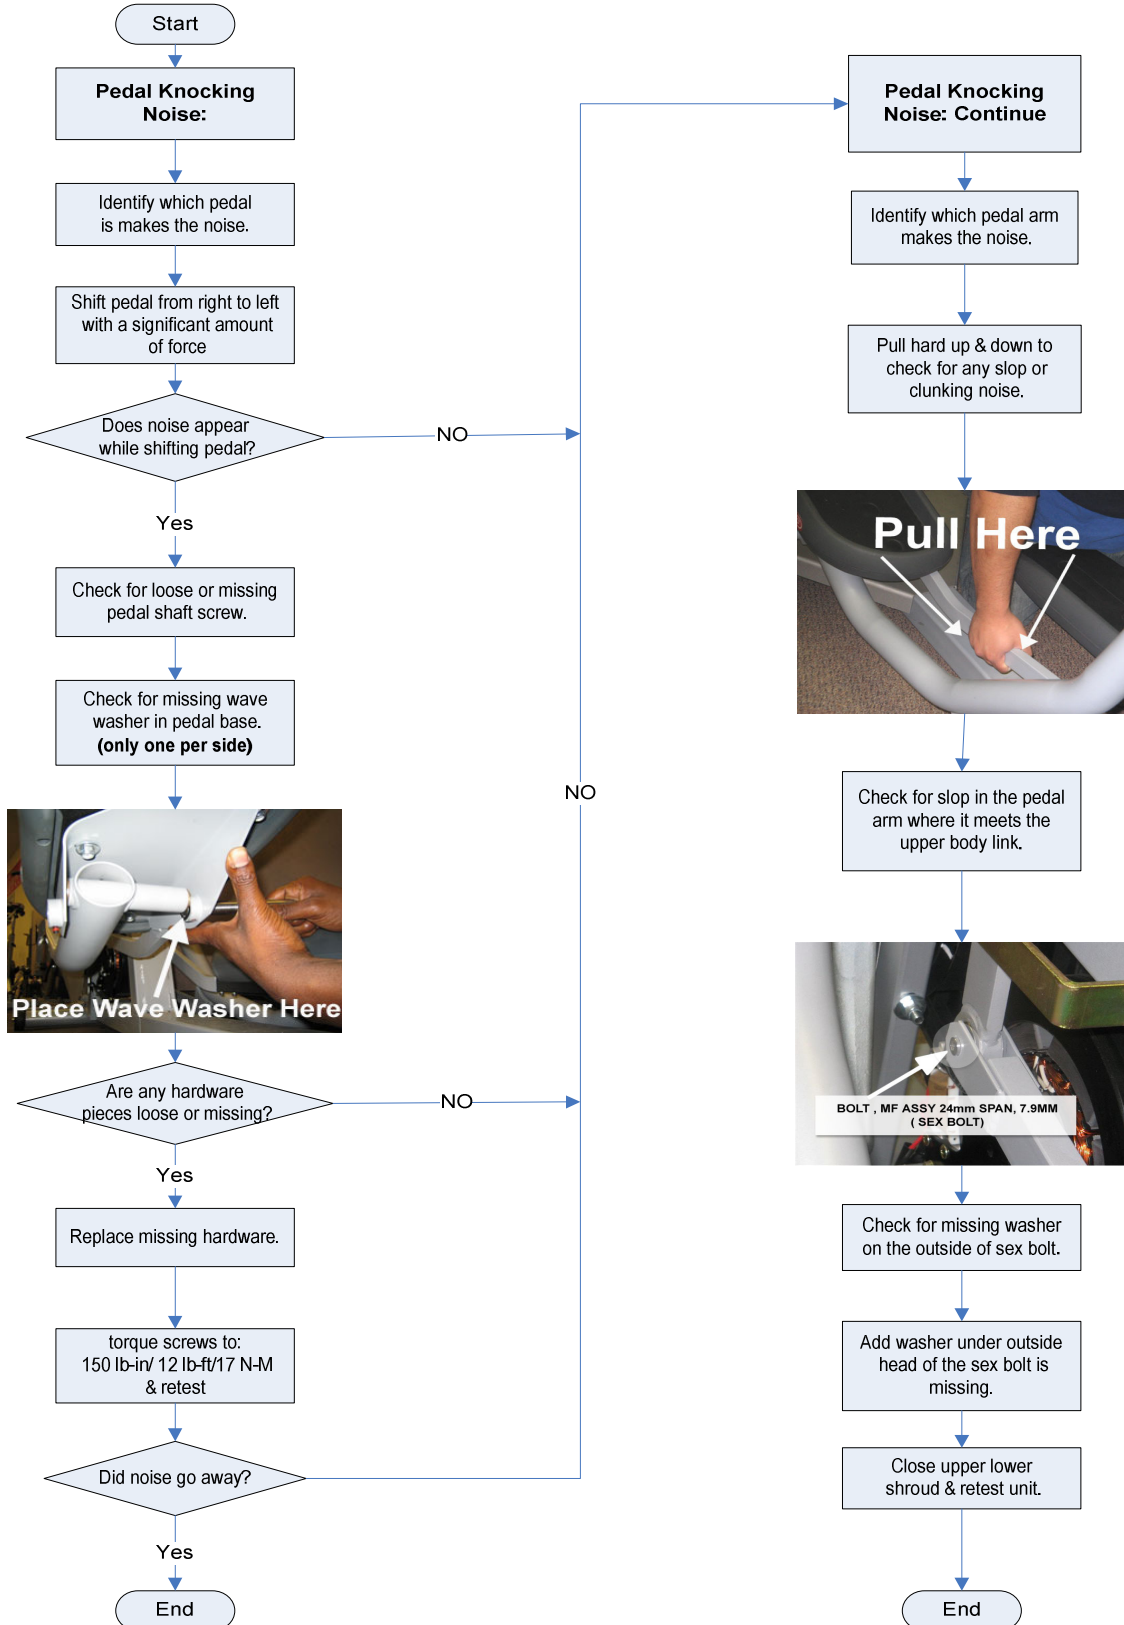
Start

Pedal Knocking Noise:

Identify which pedal is makes the noise.

Shift pedal from right to left with a significant amount of force

Does noise appear while shifting pedal?

NO

Yes

Check for loose or missing pedal shaft screw.

Check for missing wave washer in pedal base. (only one per side)

Place Wave Washer Here

Are any hardware pieces loose or missing?

NO

Yes

Replace missing hardware.

torque screws to: 150 lb-in/ 12 lb-ft/17 N-M & retest

Did noise go away?

Yes

End

NO

Pedal Knocking Noise: Continue

Identify which pedal arm makes the noise.

Pull hard up & down to check for any slop or clunking noise.

Pull Here

Check for slop in the pedal arm where it meets the upper body link.

BOLT , MF ASSY 24mm SPAN, 7.9MM ( SEX BOLT)

Check for missing washer on the outside of sex bolt.

Add washer under outside head of the sex bolt is missing.

Close upper lower shroud & retest unit.

End